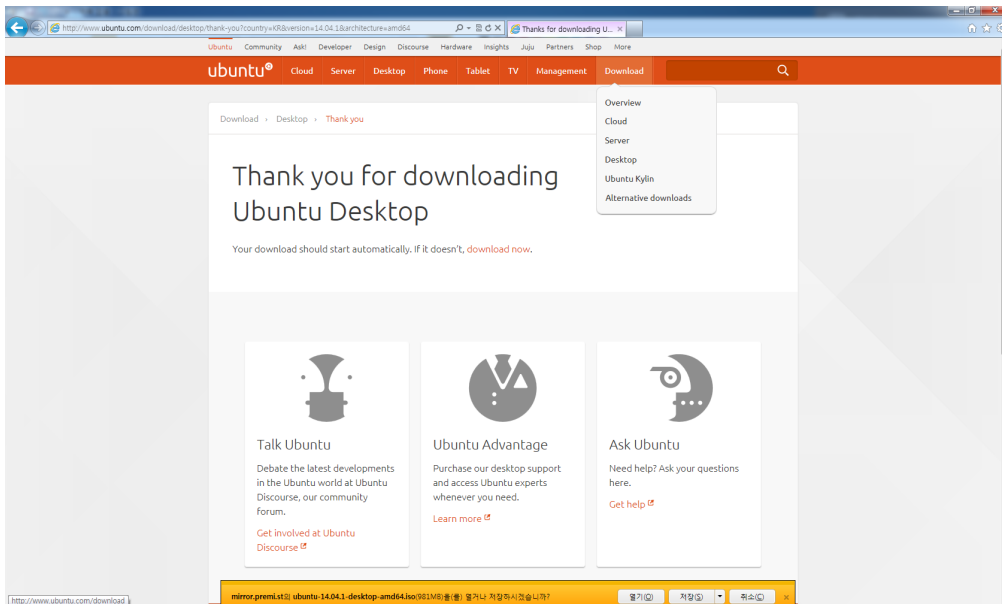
http://www.ubuntu.com/download/desktop/thank-you?country=KR&version=14.04.1&architecture=amd64

Thanks for downloading U...

Ubuntu Community Ask! Developer Design Discourse Hardware Insights Juju Partners Shop More

ubuntu Cloud Server Desktop Phone Tablet TV Management Download

Overview
Cloud
Server
Desktop
Ubuntu Kylin
Alternative downloads

Download › Desktop › Thank you

Thank you for downloading Ubuntu Desktop

Your download should start automatically. If it doesn't, download now.

Talk Ubuntu

Debate the latest developments in the Ubuntu world at Ubuntu Discourse, our community forum.

Get involved at Ubuntu Discourse

Ubuntu Advantage

Purchase our desktop support and access Ubuntu experts whenever you need.

Learn more

Ask Ubuntu

Need help? Ask your questions here.

Get help

http://www.ubuntu.com/download

mirror.premi.st의 ubuntu-14.04.1-desktop-amd64.iso(981MB)을(를) 열거나 저장하시겠습니까?

열기(O) 저장(S) 취소(C)